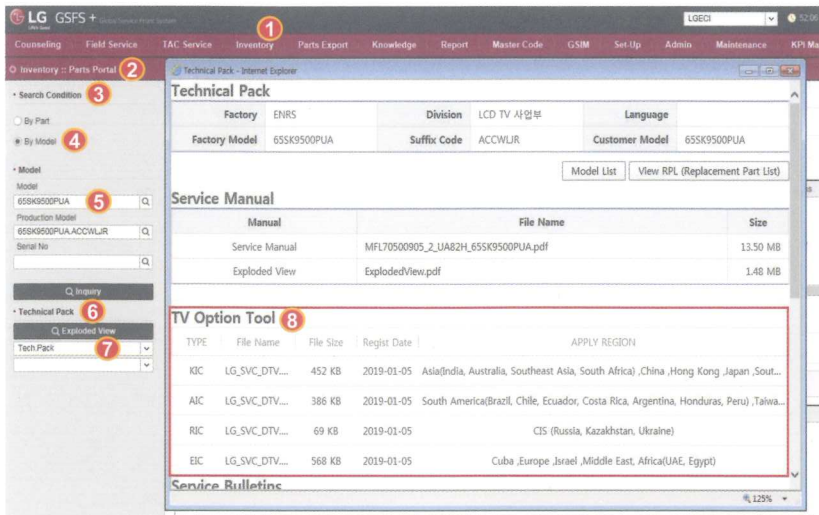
LG GSFS + Global Service Field System

1

LGECI

52:06

Counseling | Field Service | TAC Service | Inventory | Parts Export | Knowledge | Report | Master Code | GSIM | Set-Up | Admin | Maintenance | KPI Ma

Inventory :: Parts Portal 2

Search Condition 3

By Part

By Model 4

Model

Model

65SK9500PUA 5

Production Model

65SK9500PUA.ACCWLJR

Serial No

Inquiry

Technical Pack 6

Exploded View

Tech.Pack 7

Technical Pack - Internet Explorer

Technical Pack

| Factory | ENRS | Division | LCD TV 사업부 | Language | |
|---|---|---|---|---|---|
| Factory Model | 65SK9500PUA | Suffix Code | ACCWLJR | Customer Model | 65SK9500PUA |

Model List | View RPL (Replacement Part List)

Service Manual

| Manual | File Name | Size |
|---|---|---|
| Service Manual | MFL70500905_2_UA82H_65SK9500PUA.pdf | 13.50 MB |
| Exploded View | ExplodedView.pdf | 1.48 MB |

TV Option Tool 8

| TYPE | File Name | File Size | Regist Date | APPLY REGION |
|---|---|---|---|---|
| KIC | LG_SVC_DTV.... | 452 KB | 2019-01-05 | Asia(India, Australia, Southeast Asia, South Africa) ,China ,Hong Kong ,Japan ,Sout... |
| AIC | LG_SVC_DTV.... | 386 KB | 2019-01-05 | South America(Brazil, Chile, Ecuador, Costa Rica, Argentina, Honduras, Peru) ,Taiwa... |
| RIC | LG_SVC_DTV.... | 69 KB | 2019-01-05 | CIS (Russia, Kazakhstan, Ukraine) |
| EIC | LG_SVC_DTV.... | 568 KB | 2019-01-05 | Cuba ,Europe ,Israel ,Middle East, Africa(UAE, Egypt) |

Service Bulletins

125%